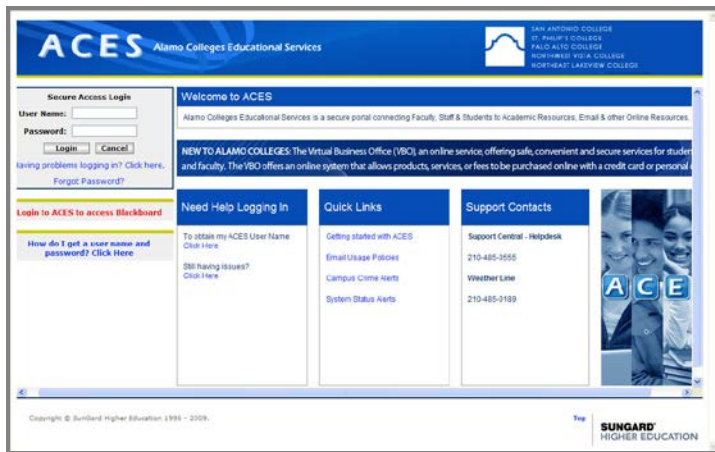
ACES Alamo Colleges Educational Services

SAN ANTONIO COLLEGE
ST. PHILIP'S COLLEGE
PALO ALTO COLLEGE
NORTHWEST VISTA COLLEGE
NORTHEAST LAKEVIEW COLLEGE

Secure Access Login

User Name:

Password:

Login Cancel

Having problems logging in? Click here.

Forgot Password?

Login to ACES to access Blackboard

How do I get a user name and password? Click Here

Welcome to ACES

Alamo Colleges Educational Services is a secure portal connecting Faculty, Staff & Students to Academic Resources, Email & other Online Resources.

NEW TO ALAMO COLLEGES: The Virtual Business Office (VBO), an online service, offering safe, convenient and secure services for studen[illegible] and faculty. The VBO offers an online system that allows products, services, or fees to be purchased online with a credit card or personal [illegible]

Need Help Logging In

To obtain my ACES User Name
Click Here

Still having issues?
Click Here

Quick Links

Getting started with ACES

Email Usage Policies

Campus Crime Alerts

System Status Alerts

Support Contacts

Support Central - Helpdesk

210-485-0555

Weather Line

210-485-0189

A C E

Copyright © SunGard Higher Education 1996 - 2009.

Top

SUNGARD® HIGHER EDUCATION